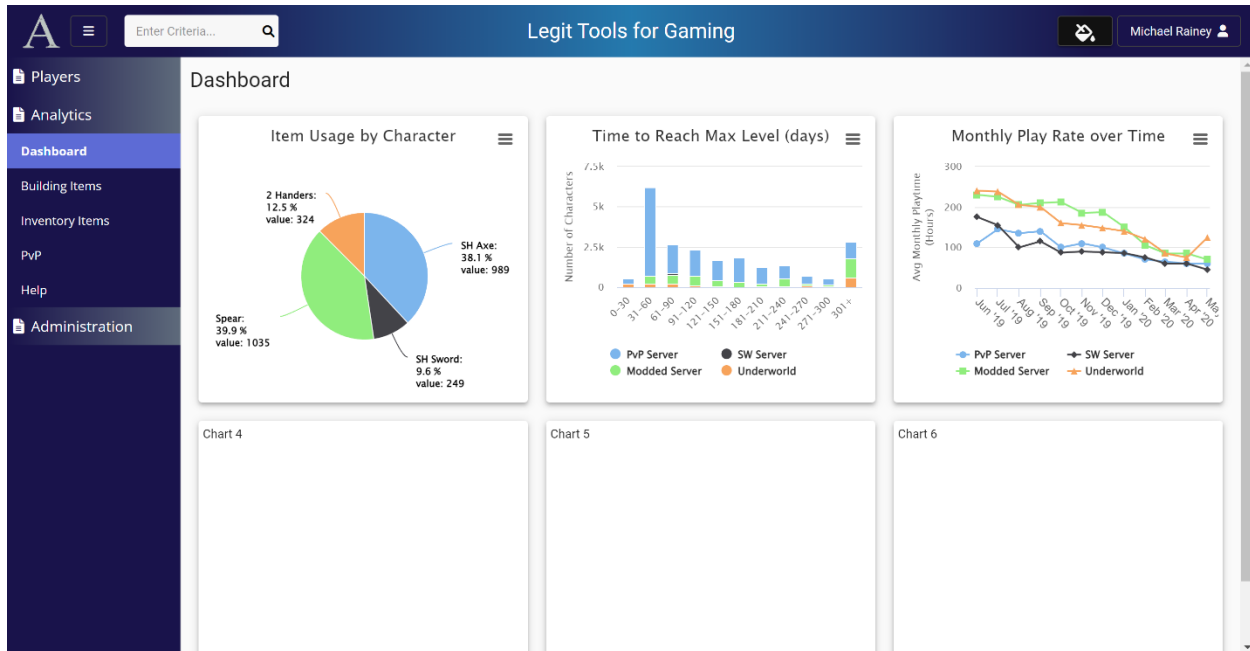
A

Enter Criteria...

Legit Tools for Gaming

Michael Rainey

Players

Analytics

Dashboard

Building Items

Inventory Items

PvP

Help

Administration

Dashboard

Item Usage by Character

2 Handers:
12.5 %
value: 324

SH Axe:
38.1 %
value: 989

Spear:
39.9 %
value: 1035

SH Sword:
9.6 %
value: 249

Time to Reach Max Level (days)

Number of Characters

7.5k
5k
2.5k
0

0-30
31-60
61-90
91-120
121-150
151-180
181-210
211-240
241-270
271-300
301+

PvP Server
SW Server
Modded Server
Underworld

Monthly Play Rate over Time

Avg Monthly Playtime (Hours)

300
200
100
0

Jun 19
Jul 19
Aug 19
Sep 19
Oct 19
Nov 19
Dec 19
Jan 20
Feb 20
Mar 20
Apr 20
Ma

PvP Server
SW Server
Modded Server
Underworld

Chart 4

Chart 5

Chart 6